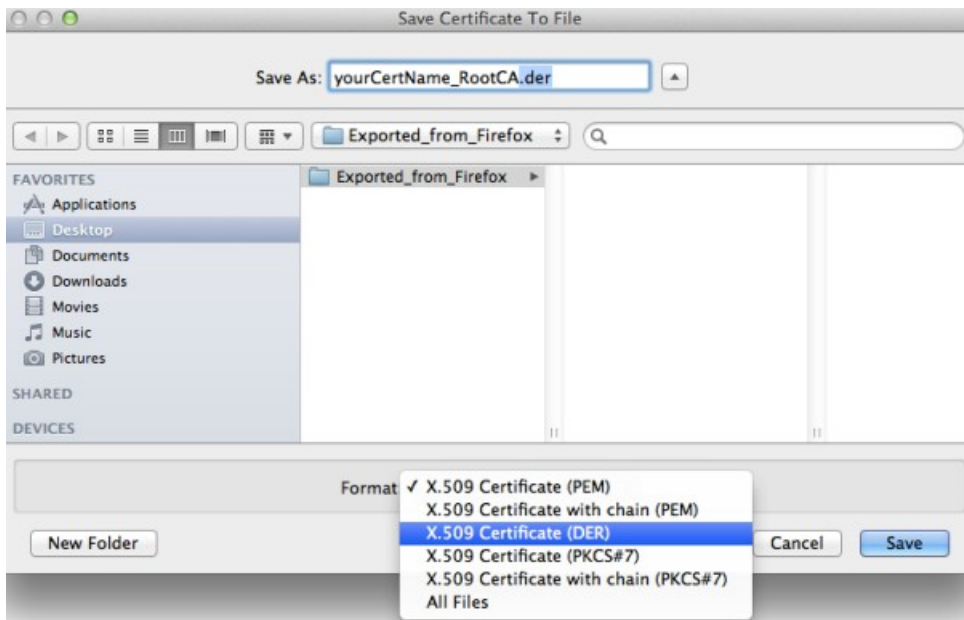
Save Certificate To File

Save As: yourCertName_RootCA.der

Exported_from_Firefox

FAVORITES
Applications
Desktop
Documents
Downloads
Movies
Music
Pictures
SHARED
DEVICES

Exported_from_Firefox

Format ✓ X.509 Certificate (PEM)
X.509 Certificate with chain (PEM)
X.509 Certificate (DER)
X.509 Certificate (PKCS#7)
X.509 Certificate with chain (PKCS#7)
All Files

New Folder
Cancel
Save